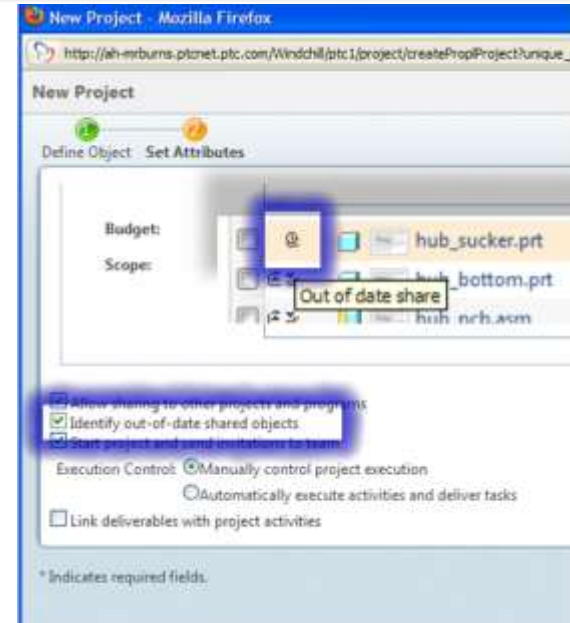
New Project - Mozilla Firefox

http://ah-mrburns.ptcnet.ptc.com/Windchill/ptc1/project/createPropIProject?unique_

New Project

1 Define Object 2 Set Attributes

Budget:

Scope:

hub_sucker.prt

hub_bottom.prt

Out of date share

hub_pch.asm

☑ Allow sharing to other projects and programs
☑ Identify out-of-date shared objects
☑ Start project and send invitations to team

Execution Control: ◉Manually control project execution
○Automatically execute activities and deliver tasks

☐ Link deliverables with project activities

* Indicates required fields.